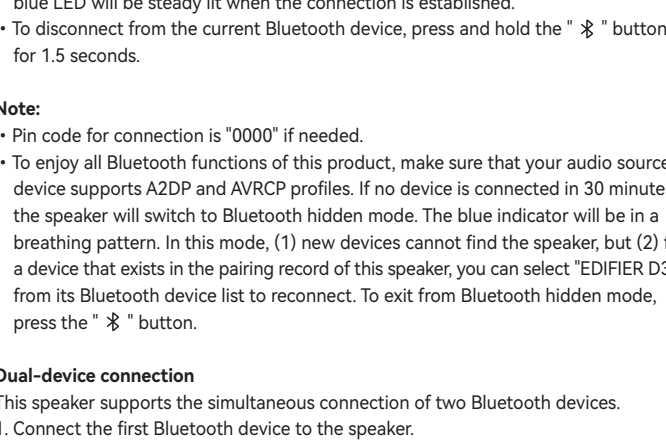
blue LED will be steady lit when the connection is established.
• To disconnect from the current Bluetooth device, press and hold the " ✻ " button for 1.5 seconds.

Note:
• Pin code for connection is "0000" if needed.
• To enjoy all Bluetooth functions of this product, make sure that your audio source device supports A2DP and AVRCP profiles. If no device is connected in 30 minute the speaker will switch to Bluetooth hidden mode. The blue indicator will be in a breathing pattern. In this mode, (1) new devices cannot find the speaker, but (2) f a device that exists in the pairing record of this speaker, you can select "EDIFIER D3 from its Bluetooth device list to reconnect. To exit from Bluetooth hidden mode, press the " ✻ " button.

Dual-device connection
This speaker supports the simultaneous connection of two Bluetooth devices.
1. Connect the first Bluetooth device to the speaker.